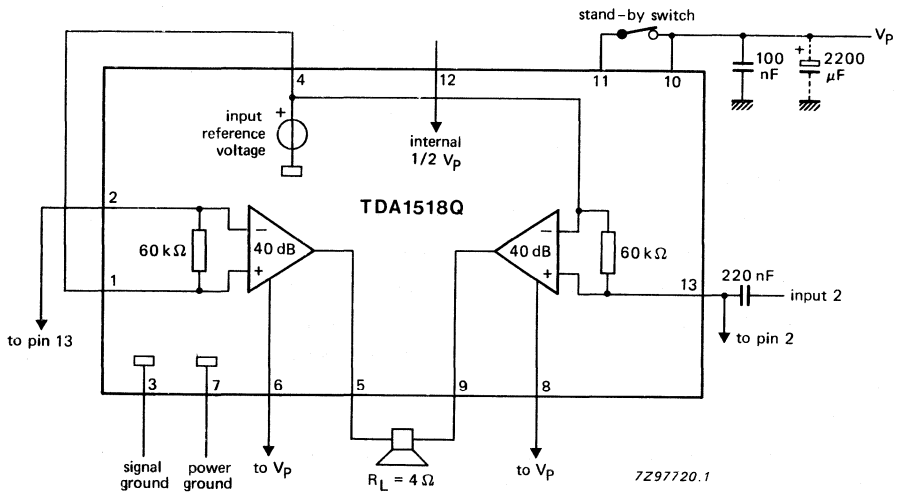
stand-by switch
$V_P$
4
12
11
10
100 nF
2200 $\mu F$
input reference voltage
internal 1/2 $V_P$
2
TDA1518Q
60 k$\Omega$
40 dB
40 dB
60 k$\Omega$
1
13
220 nF
input 2
to pin 13
to pin 2
3
7
6
5
9
8
signal ground
power ground
to $V_P$
$R_L = 4\ \Omega$
to $V_P$
7Z97720.1